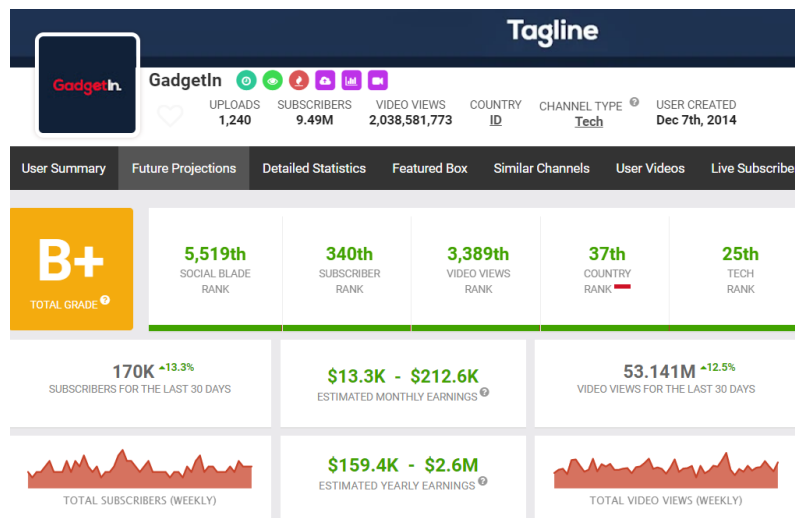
Tagline

GadgetIn

GadgetIn

UPLOADS 1,240
SUBSCRIBERS 9.49M
VIDEO VIEWS 2,038,581,773
COUNTRY ID
CHANNEL TYPE ? Tech
USER CREATED Dec 7th, 2014

User Summary | Future Projections | Detailed Statistics | Featured Box | Similar Channels | User Videos | Live Subscribe

B+
TOTAL GRADE ?

5,519th
SOCIAL BLADE RANK

340th
SUBSCRIBER RANK

3,389th
VIDEO VIEWS RANK

37th
COUNTRY RANK

25th
TECH RANK

170K ▲13.3%
SUBSCRIBERS FOR THE LAST 30 DAYS

$13.3K - $212.6K
ESTIMATED MONTHLY EARNINGS ?

53.141M ▲12.5%
VIDEO VIEWS FOR THE LAST 30 DAYS

TOTAL SUBSCRIBERS (WEEKLY)

$159.4K - $2.6M
ESTIMATED YEARLY EARNINGS ?

TOTAL VIDEO VIEWS (WEEKLY)